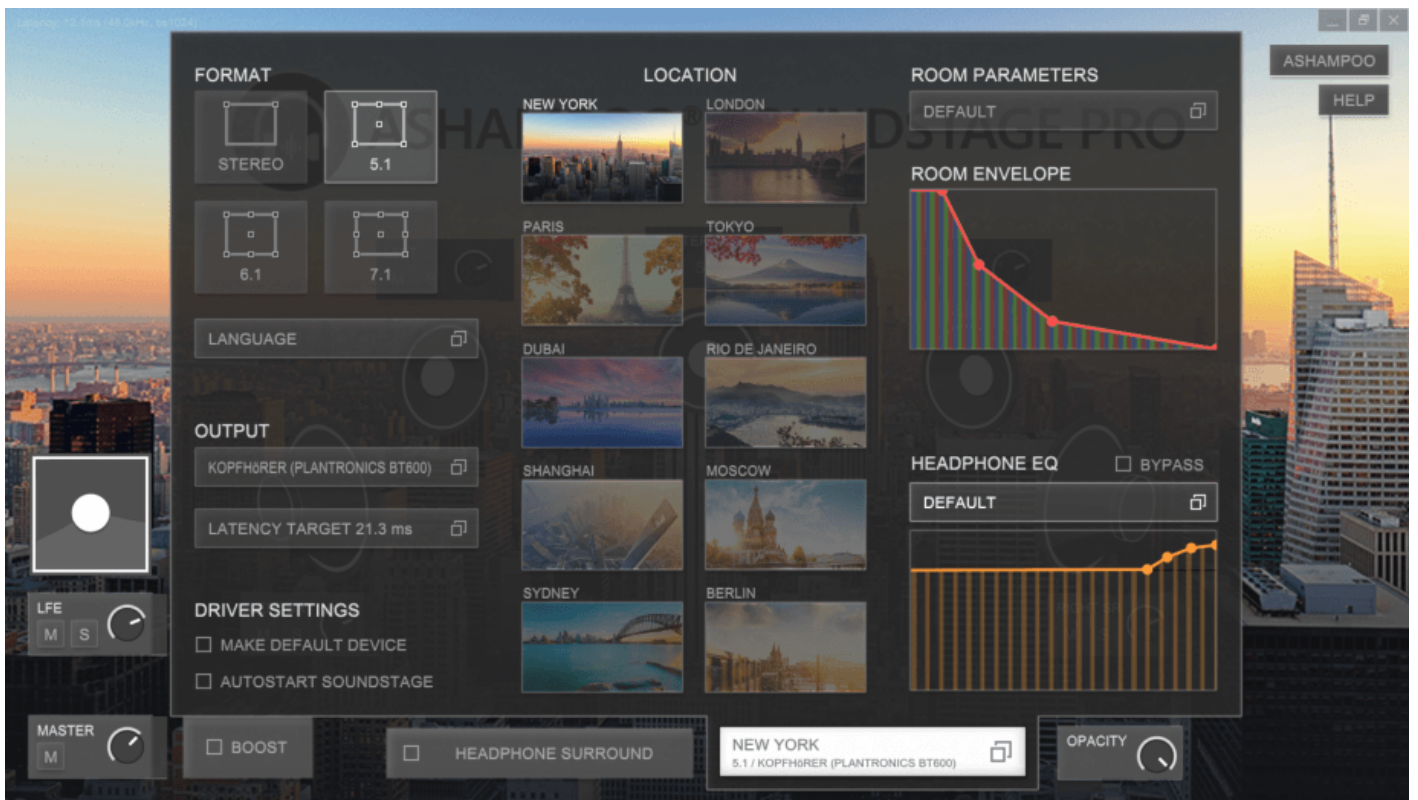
Latency: 12.5ms (48.0kHz, s=1024)

ASHAMPOO

HELP

FORMAT

STEREO

5.1

6.1

7.1

LANGUAGE

OUTPUT

KOPFHöRER (PLANTRONICS BT600)

LATENCY TARGET 21.3 ms

DRIVER SETTINGS

MAKE DEFAULT DEVICE

AUTOSTART SOUNDSTAGE

LOCATION

NEW YORK

LONDON

PARIS

TOKYO

DUBAI

RIO DE JANEIRO

SHANGHAI

MOSCOW

SYDNEY

BERLIN

ROOM PARAMETERS

DEFAULT

ROOM ENVELOPE

HEADPHONE EQ

BYPASS

DEFAULT

LFE

M

S

MASTER

M

BOOST

HEADPHONE SURROUND

NEW YORK

5.1 / KOPFHöRER (PLANTRONICS BT600)

OPACITY